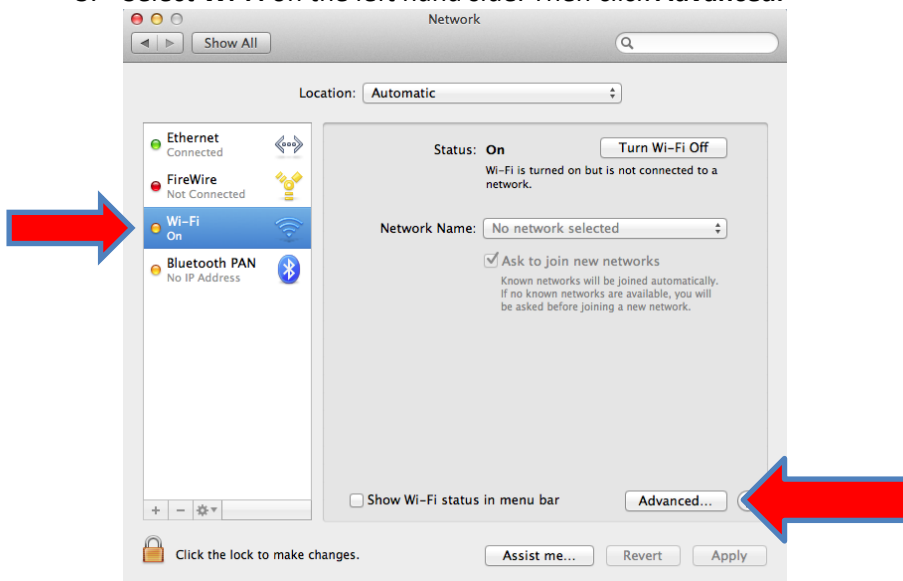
Network

Show All

Location: Automatic

Ethernet
Connected

FireWire
Not Connected

Wi-Fi
On

Bluetooth PAN
No IP Address

Status: On

Turn Wi-Fi Off

Wi-Fi is turned on but is not connected to a network.

Network Name: No network selected

Ask to join new networks

Known networks will be joined automatically. If no known networks are available, you will be asked before joining a new network.

Show Wi-Fi status in menu bar

Advanced...

Click the lock to make changes.

Assist me...

Revert

Apply